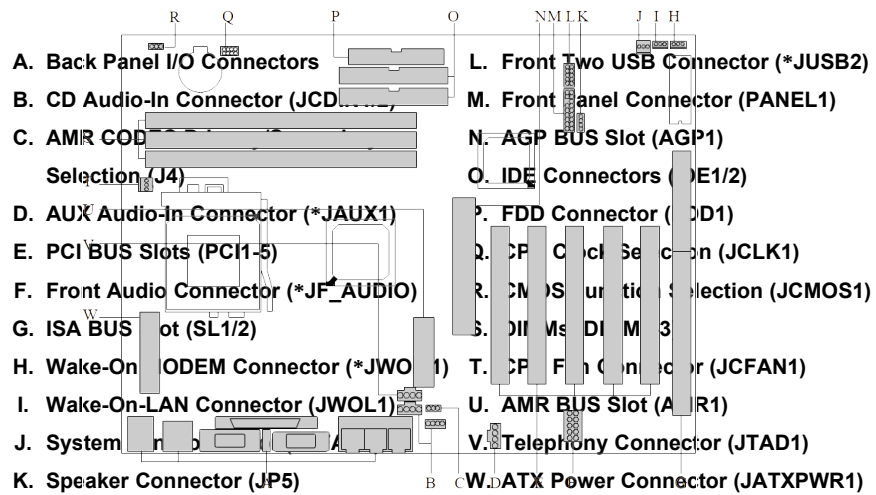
R Q P O N M L K J I H

A. Back Panel I/O Connectors

B. CD Audio-In Connector (JCD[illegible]

C. AMR CODEC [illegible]

Selection (J4)

D. AUX Audio-In Connector (*JAUX1)

E. PCI BUS Slots (PCI1-5)

F. Front Audio Connector (*JF_AUDIO)

G. ISA BUS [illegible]lot (SL1/2)

H. Wake-On-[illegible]ODEM Connector (*JWO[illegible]1)

I. Wake-On-LAN Connector (JWOL1)

J. System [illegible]

K. Speaker Connector (J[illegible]5)

L. Front Two USB Connector (*JUSB2)

M. Front Panel Connector (PANEL1)

N. AGP BUS Slot (AGP1)

O. IDE Connectors ([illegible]DE1/2)

P. FDD Connector ([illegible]DD1)

Q. CP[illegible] C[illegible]ck Se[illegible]n (JCLK1)

R. CMOS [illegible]uncti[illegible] Selection (JCMOS1)

S. DIMMs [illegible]3

T. CP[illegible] F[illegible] C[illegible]ector (JCFAN1)

U. AMR BUS Slot (A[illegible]R1)

V. Telephony Connector (JTAD1)

W. ATX Power Connector (JATXPWR1)

T U V W B C D